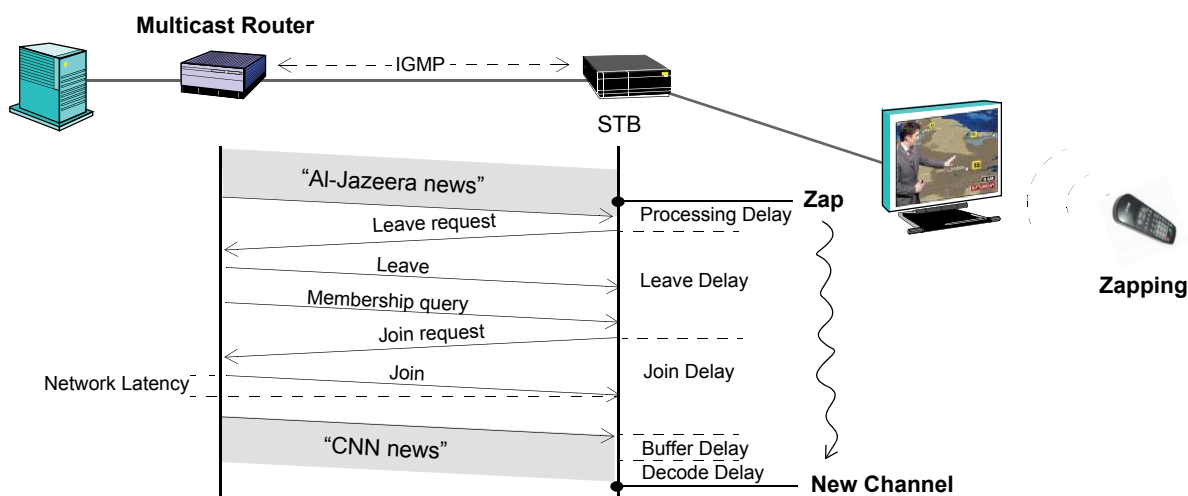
Multicast Router

IGMP

STB

"Al-Jazeera news"

Zap

Leave request

Processing Delay

Leave

Leave Delay

Membership query

Join request

Zapping

Network Latency

Join

Join Delay

"CNN news"

Buffer Delay

Decode Delay

New Channel